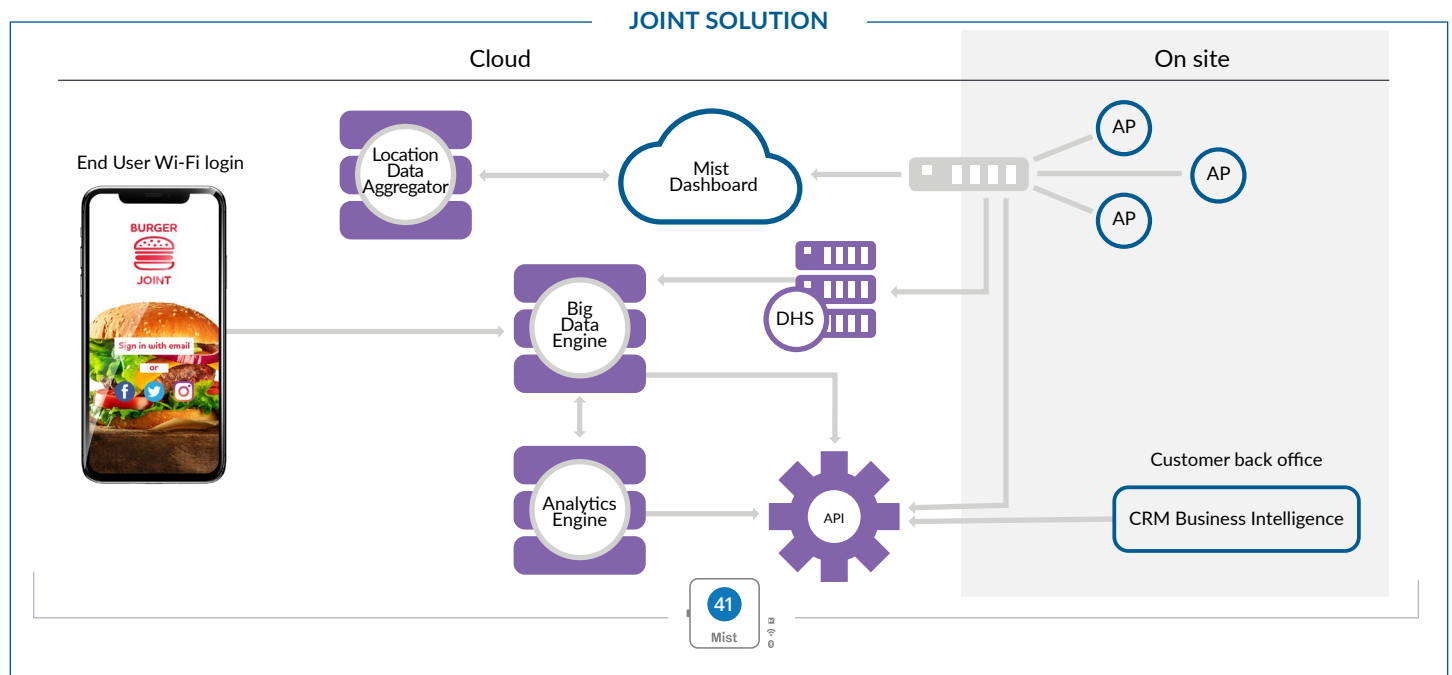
JOINT SOLUTION

Cloud

On site

End User Wi-Fi login

BURGER
JOINT

Sign in with email
or

Location Data Aggregator

Mist Dashboard

AP

AP

AP

DHS

Big Data Engine

Analytics Engine

API

Customer back office

CRM Business Intelligence

41
Mist